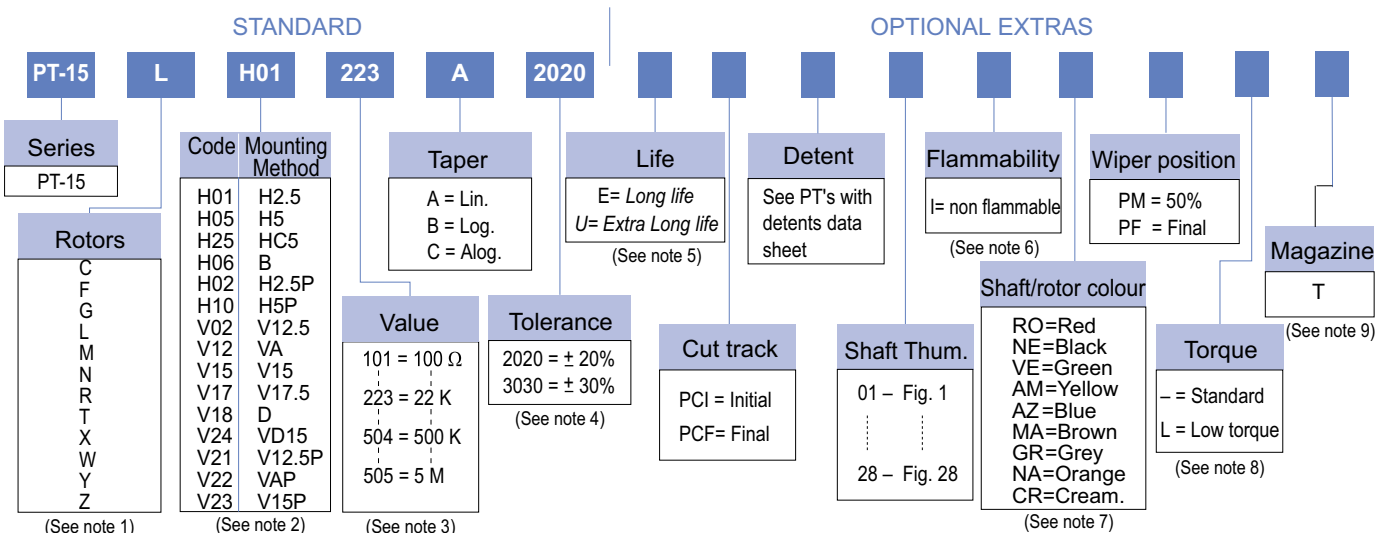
STANDARD

OPTIONAL EXTRAS

PT-15 L H01 223 A 2020

Series
PT-15

Rotors
C
F
G
L
M
N
R
T
X
W
Y
Z
(See note 1)

| Code | Mounting Method |
|---|---|
| H01 | H2.5 |
| H05 | H5 |
| H25 | HC5 |
| H06 | B |
| H02 | H2.5P |
| H10 | H5P |
| V02 | V12.5 |
| V12 | VA |
| V15 | V15 |
| V17 | V17.5 |
| V18 | D |
| V24 | VD15 |
| V21 | V12.5P |
| V22 | VAP |
| V23 | V15P |

(See note 2)

Taper
A = Lin.
B = Log.
C = Alog.

Value
101 = 100 Ω
223 = 22 K
504 = 500 K
505 = 5 M
(See note 3)

Tolerance
2020 = ± 20%
3030 = ± 30%
(See note 4)

Life
E= Long life
U= Extra Long life
(See note 5)

Cut track
PCI = Initial
PCF= Final

Detent
See PT's with detents data sheet

Shaft Thum.
01 – Fig. 1
28 – Fig. 28

Flammability
I= non flammable
(See note 6)

Shaft/rotor colour
RO=Red
NE=Black
VE=Green
AM=Yellow
AZ=Blue
MA=Brown
GR=Grey
NA=Orange
CR=Cream.
(See note 7)

Wiper position
PM = 50%
PF = Final

Torque
– = Standard
L = Low torque
(See note 8)

Magazine
T
(See note 9)